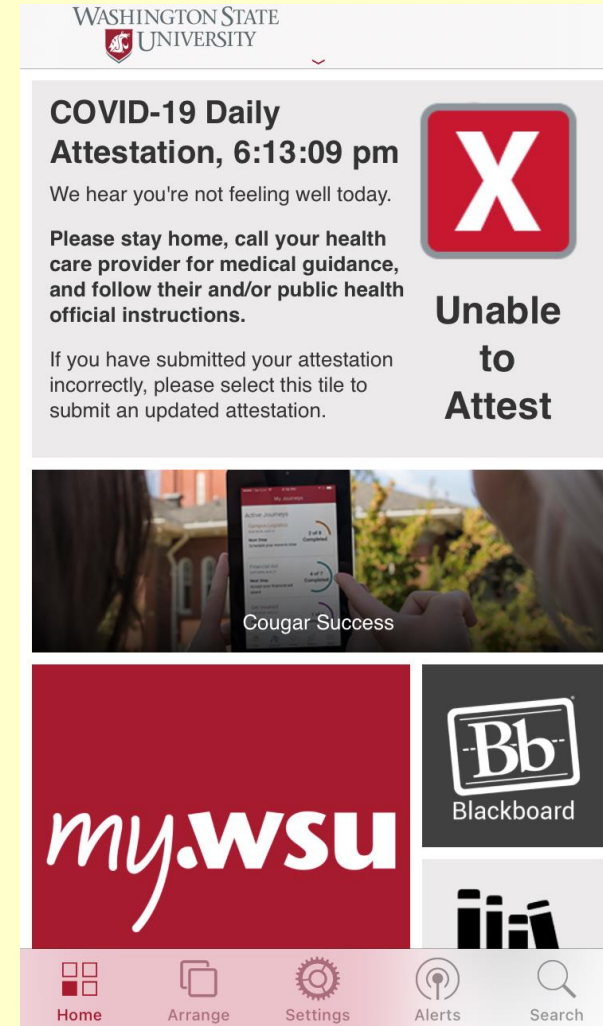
WASHINGTON STATE UNIVERSITY

COVID-19 Daily Attestation, 6:13:09 pm

We hear you're not feeling well today.

Please stay home, call your health care provider for medical guidance, and follow their and/or public health official instructions.

If you have submitted your attestation incorrectly, please select this tile to submit an updated attestation.

X

Unable to Attest

Cougar Success

my.wsu

Bb

Blackboard

Home Arrange Settings Alerts Search